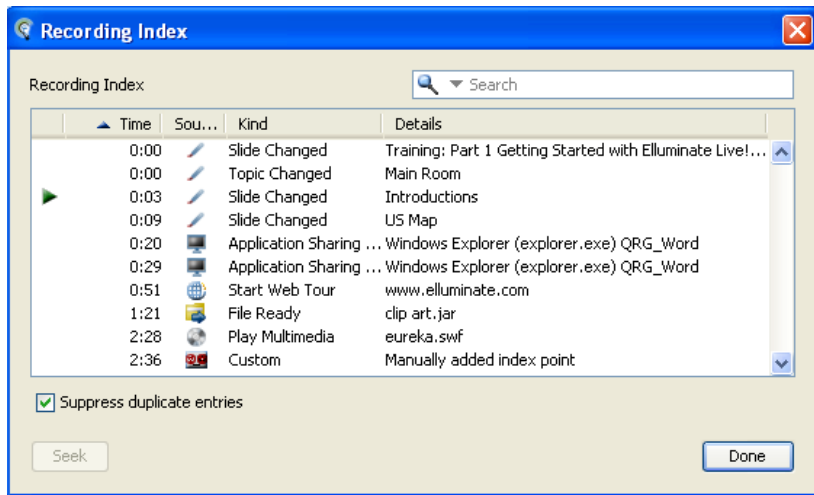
Recording Index

Recording Index

Search

| | Time | Sou... | Kind | Details |
|---|---|---|---|---|
| | 0:00 | | Slide Changed | Training: Part 1 Getting Started with Elluminate Live!... |
| | 0:00 | | Topic Changed | Main Room |
| | 0:03 | | Slide Changed | Introductions |
| | 0:09 | | Slide Changed | US Map |
| | 0:20 | | Application Sharing ... | Windows Explorer (explorer.exe) QRG_Word |
| | 0:29 | | Application Sharing ... | Windows Explorer (explorer.exe) QRG_Word |
| | 0:51 | | Start Web Tour | www.elluminate.com |
| | 1:21 | | File Ready | clip art.jar |
| | 2:28 | | Play Multimedia | eureka.swf |
| | 2:36 | | Custom | Manually added index point |

Suppress duplicate entries

Seek

Done